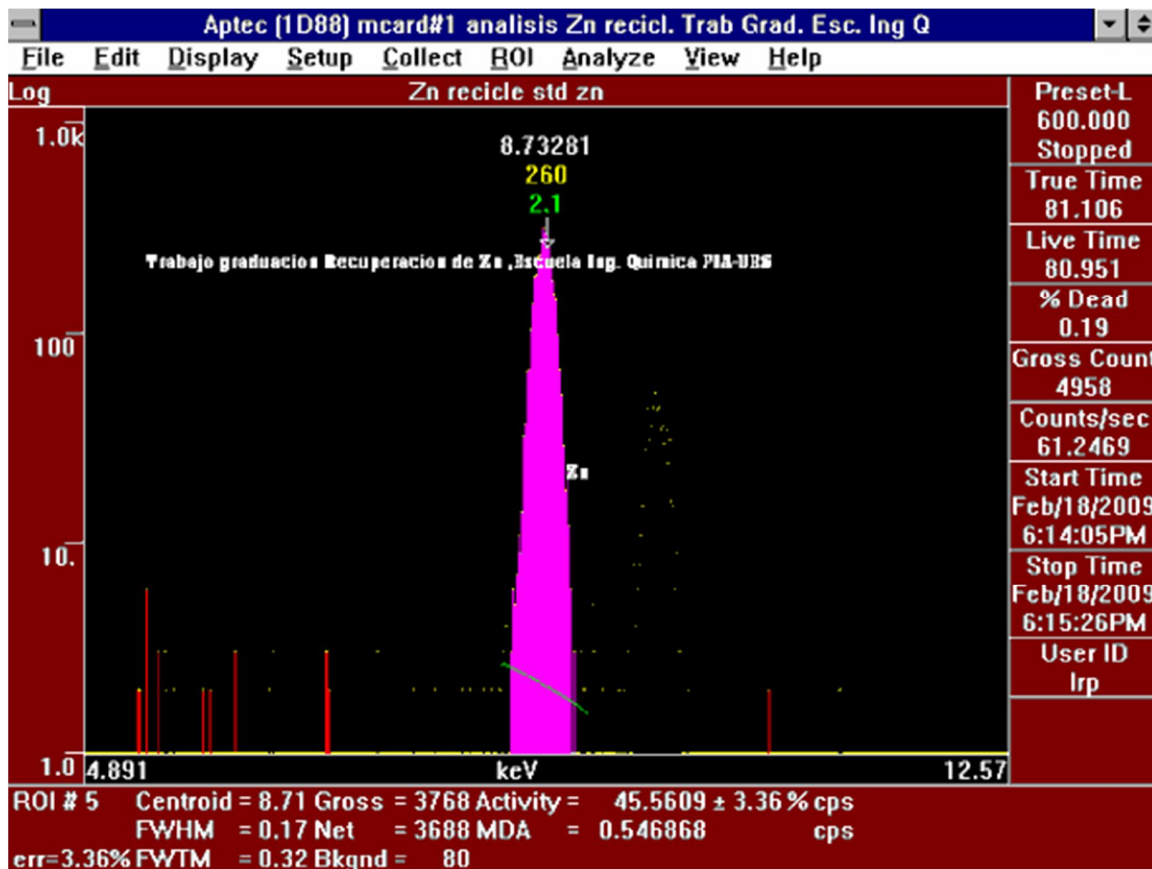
Aptec (1D88) mcard#1 analisis Zn recicl. Trab Grad. Esc. Ing Q

File Edit Display Setup Collect ROI Analyze View Help

Log
Zn recicle std zn

1.0k
100
10.
1.0

8.73281
260
2.1

Trabajo graduacion Recuperacion de Zn ,Escuela Ing. Quimica PIA-UES

Zn

4.891
keV
12.57

Preset-L
600.000
Stopped
True Time
81.106
Live Time
80.951
% Dead
0.19
Gross Count
4958
Counts/sec
61.2469
Start Time
Feb/18/2009
6:14:05PM
Stop Time
Feb/18/2009
6:15:26PM
User ID
lrp

ROI # 5 Centroid = 8.71 Gross = 3768 Activity = 45.5609 ± 3.36 % cps
FWHM = 0.17 Net = 3688 MDA = 0.546868 cps
err=3.36% FWTM = 0.32 Bkgnd = 80